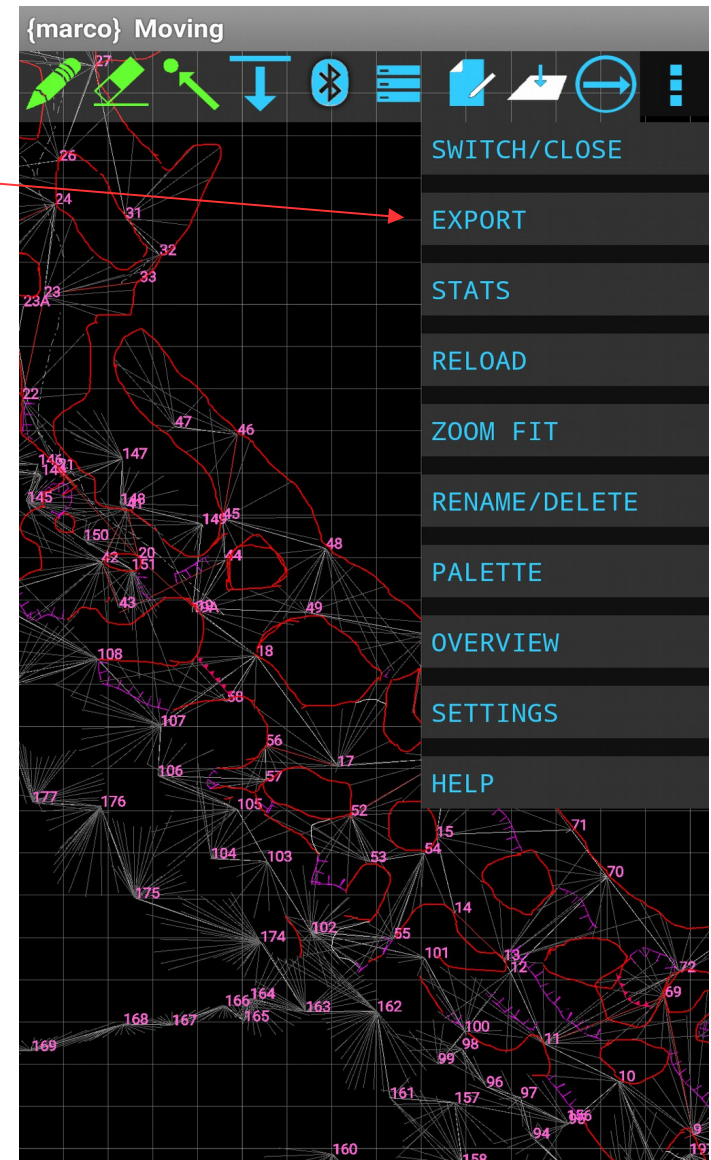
{marco} Moving

SWITCH/CLOSE
EXPORT
STATS
RELOAD
ZOOM FIT
RENAME/DELETE
PALETTE
OVERVIEW
SETTINGS
HELP

27
26
24
31
32
33
23
23A
22
47
46
147
146
144
41
145
148
41
149
45
150
42
20
151
44
48
43
19A
49
108
18
58
107
56
17
106
57
177
176
105
52
15
71
104
103
53
54
70
175
14
174
102
55
101
13
12
72
69
166
164
168
167
165
163
162
100
169
98
11
99
96
97
10
161
157
156
95
94
9
160
158
19